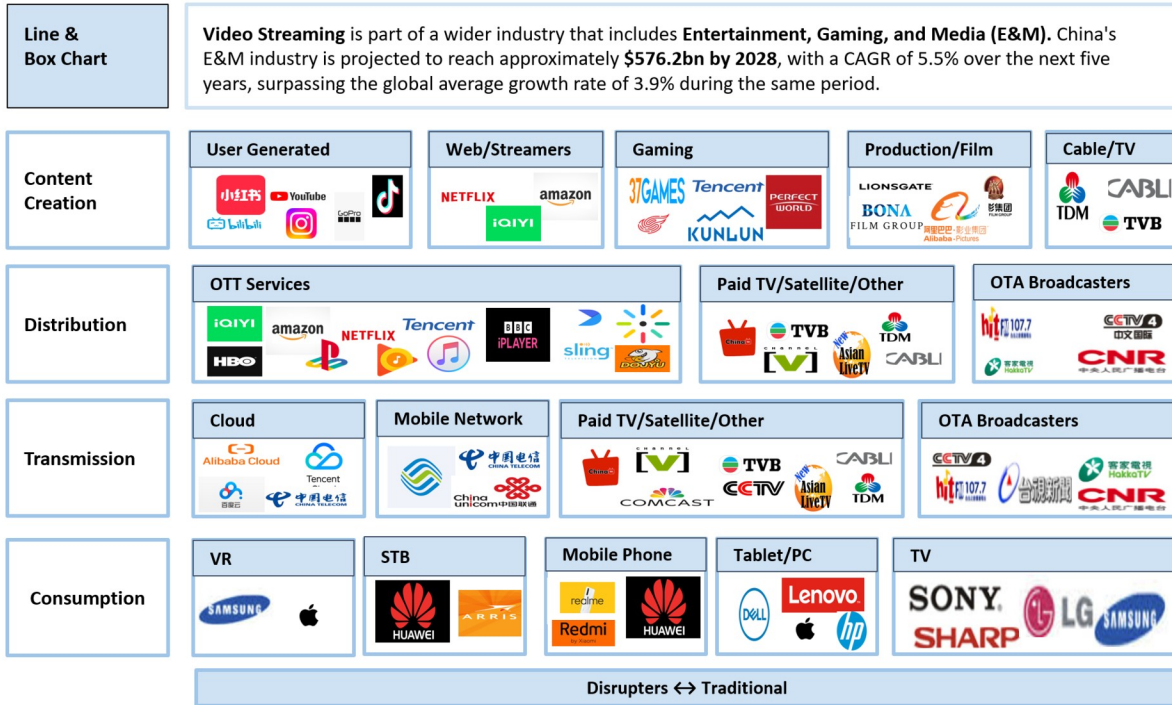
Line & Box Chart

**Video Streaming** is part of a wider industry that includes **Entertainment, Gaming, and Media (E&M).** China's E&M industry is projected to reach approximately **$576.2bn by 2028**, with a CAGR of 5.5% over the next five years, surpassing the global average growth rate of 3.9% during the same period.

Content Creation

User Generated
小红书 YouTube bilibili GoPro

Web/Streamers
NETFLIX amazon iQIYI

Gaming
37GAMES Tencent PERFECT WORLD KUNLUN

Production/Film
LIONSGATE BONA FILM GROUP Alibaba Pictures 阿里巴巴影业集团 影集团

Cable/TV
TDM CABL TVB

Distribution

OTT Services
iQIYI amazon NETFLIX Tencent BBC iPLAYER sling HBO DOUYU

Paid TV/Satellite/Other
TVB TDM [V] Asian LiveTV CABLI

OTA Broadcasters
107.7 CCTV4 中文国际 HakkaTV CNR 中央人民广播电台

Transmission

Cloud
Alibaba Cloud Tencent 百度云 中国电信 CHINA TELECOM

Mobile Network
中国电信 CHINA TELECOM China unicom 中国联通

Paid TV/Satellite/Other
[V] TVB CABLI CCTV COMCAST Asian LiveTV TDM

OTA Broadcasters
CCTV4 107.7 台視新聞 客家電視 HakkaTV CNR 中央人民广播电台

Consumption

VR
SAMSUNG

STB
HUAWEI ARRIS

Mobile Phone
realme Redmi HUAWEI

Tablet/PC
DELL Lenovo hp

TV
SONY SHARP LG SAMSUNG

Disrupters ↔ Traditional